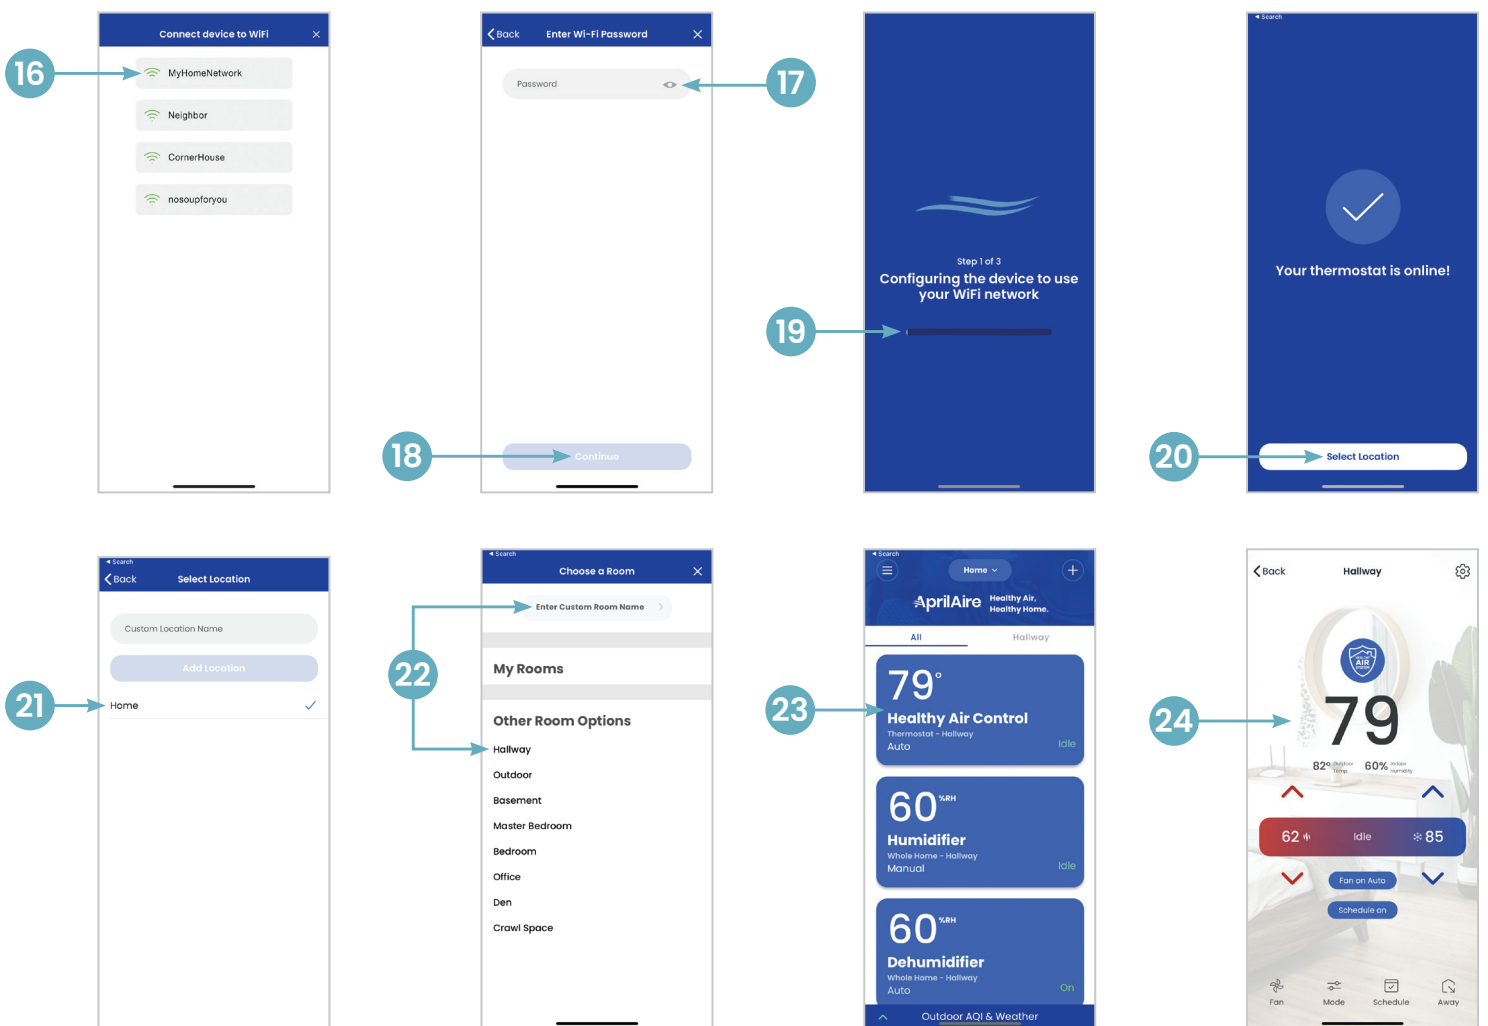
16

Connect device to WiFi ×

MyHomeNetwork

Neighbor

CornerHouse

nosoupforyou

Back Enter Wi-Fi Password ×

Password

17

18

Continue

Step 1 of 3
Configuring the device to use your WiFi network

19

◂ Search

Your thermostat is online!

20

Select Location

◂ Search
Back Select Location

Custom Location Name

Add Location

21

Home ✓

◂ Search
Choose a Room ×

22

Enter Custom Room Name

My Rooms

Other Room Options

Hallway

Outdoor

Basement

Master Bedroom

Bedroom

Office

Den

Crawl Space

◂ Search
Home

AprilAire Healthy Air, Healthy Home.

All Hallway

23

79°
Healthy Air Control
Thermostat - Hallway
Auto Idle

60 %RH
Humidifier
Whole Home - Hallway
Manual Idle

60 %RH
Dehumidifier
Whole Home - Hallway
Auto On

Outdoor AQI & Weather

Back Hallway

24

AIR

79

82° Outdoor Temp 60% Indoor Humidity

62 Idle 85

Fan on Auto

Schedule on

Fan Mode Schedule Away